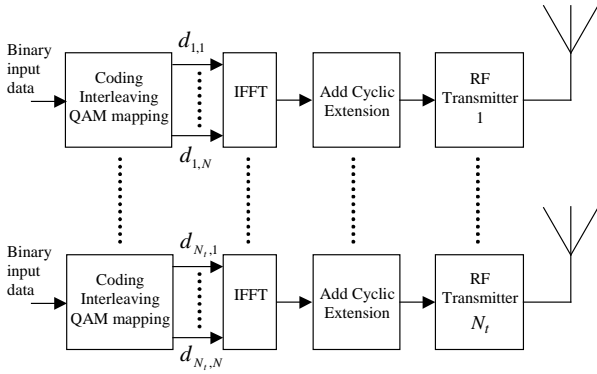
Binary input data

Coding Interleaving QAM mapping

$d_{1,1}$

$d_{1,N}$

IFFT

Add Cyclic Extension

RF Transmitter 1

Binary input data

Coding Interleaving QAM mapping

$d_{N_t,1}$

$d_{N_t,N}$

IFFT

Add Cyclic Extension

RF Transmitter $N_t$